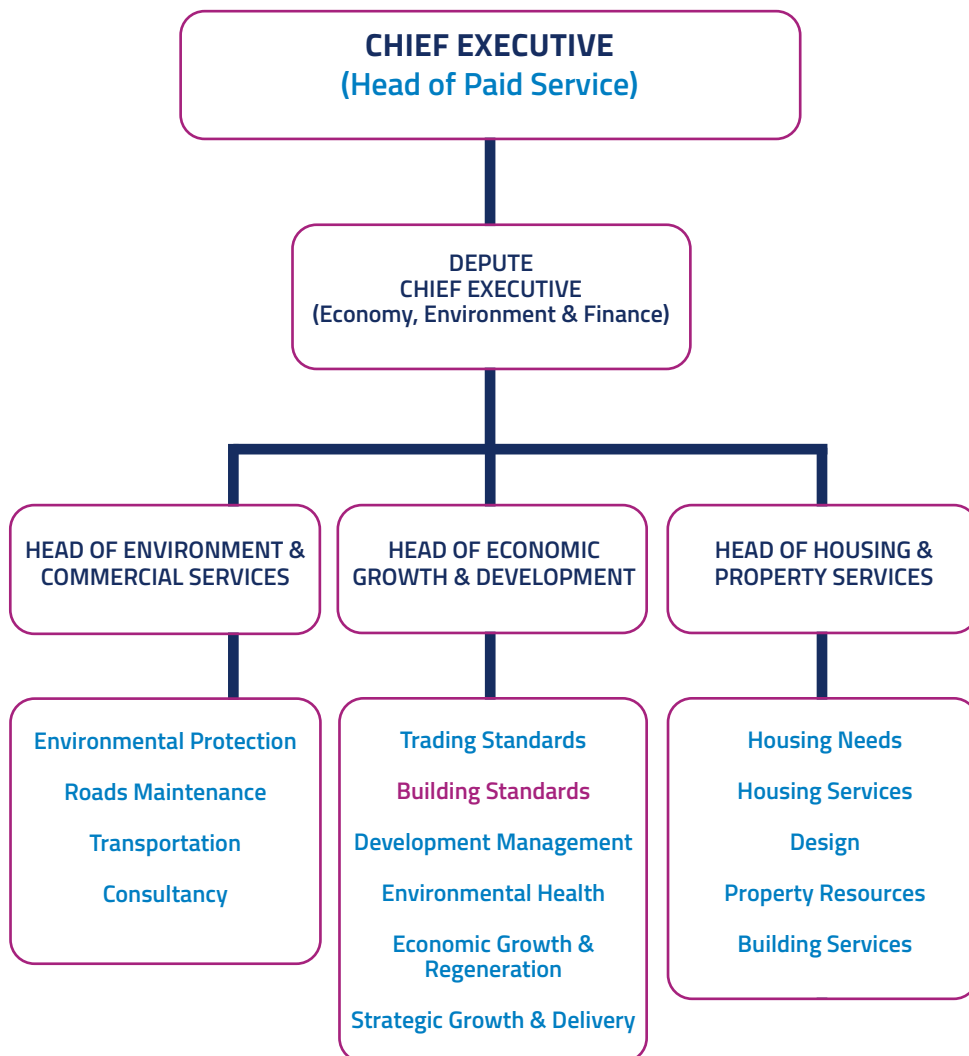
CHIEF EXECUTIVE
(Head of Paid Service)

DEPUTE
CHIEF EXECUTIVE
(Economy, Environment & Finance)

HEAD OF ENVIRONMENT & COMMERCIAL SERVICES

HEAD OF ECONOMIC GROWTH & DEVELOPMENT

HEAD OF HOUSING & PROPERTY SERVICES

Environmental Protection

Roads Maintenance

Transportation

Consultancy

Trading Standards

Building Standards

Development Management

Environmental Health

Economic Growth & Regeneration

Strategic Growth & Delivery

Housing Needs

Housing Services

Design

Property Resources

Building Services